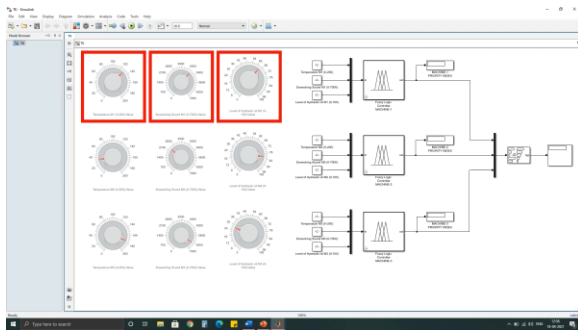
File Edit View Display Diagram Simulation Analysis Code Tools Help

Normal

Model Browser

Temperature M1 (0-200)

Shredding Sound M1 (0-7000)

Level of Hydraulic Oil M1 (0-100)

Fuzzy Logic Controller MACHINE 1

MACHINE 1 PRIORITY INDEX

Temperature M2 (0-200)

Shredding Sound M2 (0-7000)

Level of Hydraulic Oil M2 (0-100)

Fuzzy Logic Controller MACHINE 2

MACHINE 2 PRIORITY INDEX

Temperature M3 (0-200)

Shredding Sound M3 (0-7000)

Level of Hydraulic Oil M3 (0-100)

Fuzzy Logic Controller MACHINE 3

MACHINE 3 PRIORITY INDEX

Ready

Type here to search